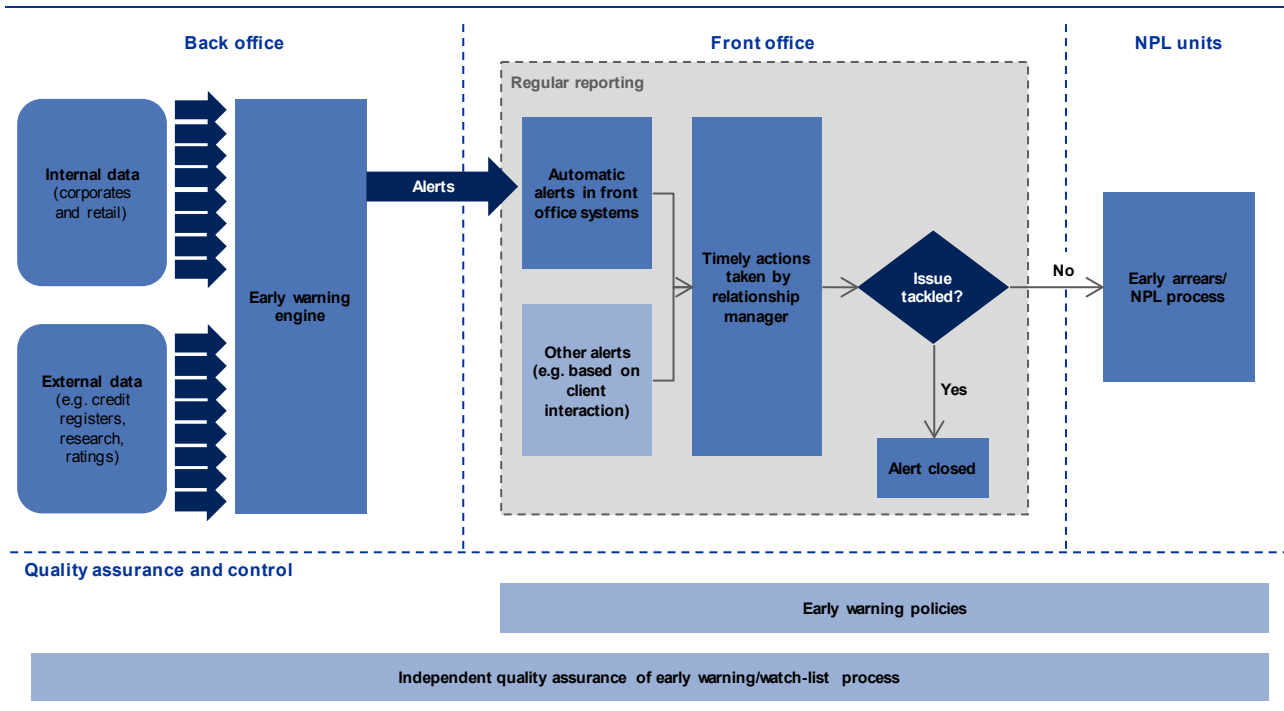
Back office

Front office

NPL units

Regular reporting

Internal data (corporates and retail)

External data (e.g. credit registers, research, ratings)

Early warning engine

Alerts

Automatic alerts in front office systems

Other alerts (e.g. based on client interaction)

Timely actions taken by relationship manager

Issue tackled?

No

Yes

Alert closed

Early arrears/ NPL process

Quality assurance and control

Early warning policies

Independent quality assurance of early warning/watch-list process